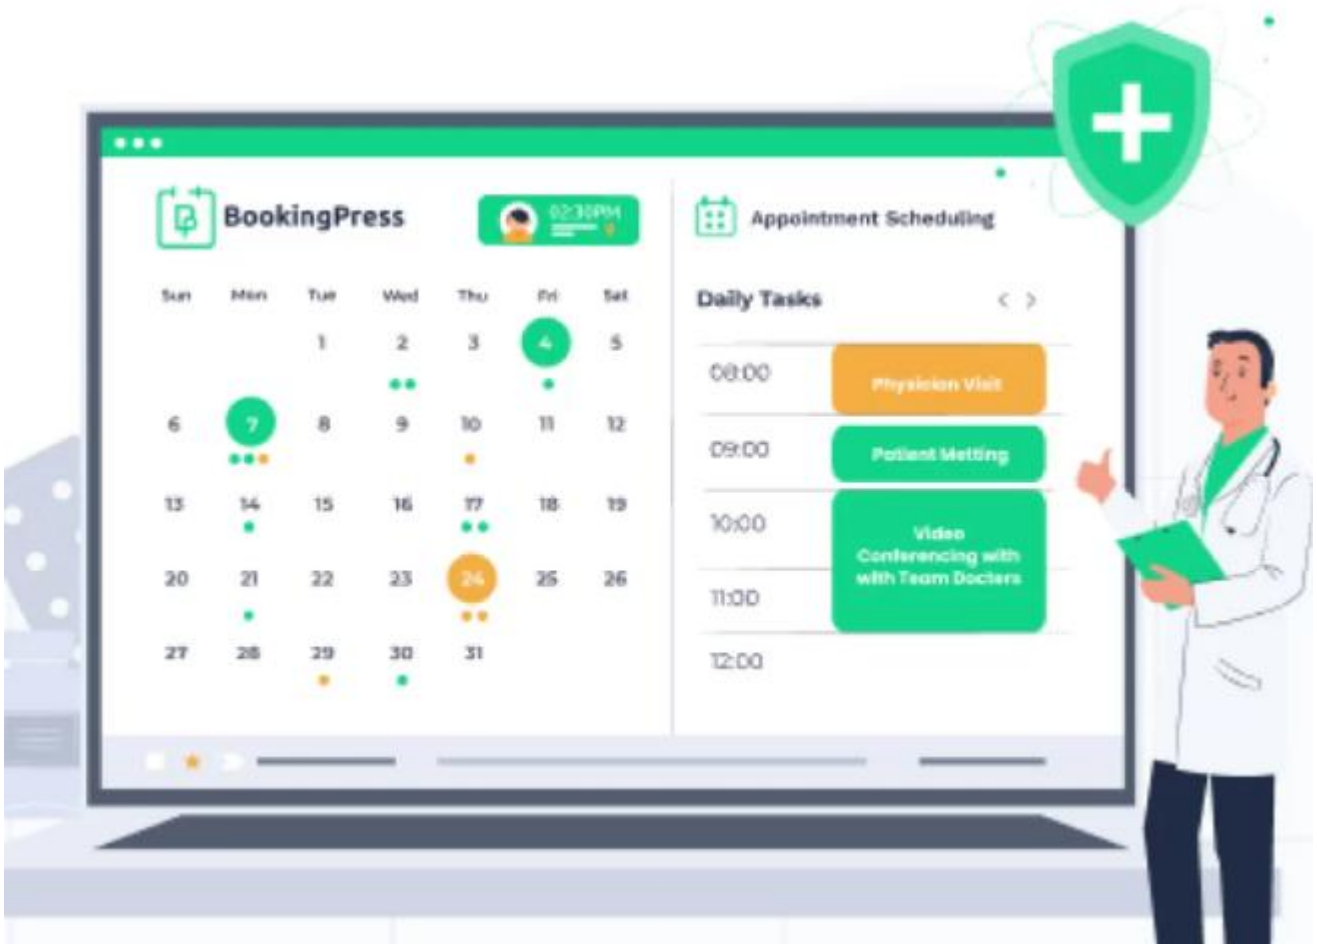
BookingPress

02:30PM

| Sun | Mon | Tue | Wed | Thu | Fri | Sat |
|---|---|---|---|---|---|---|
| | | 1 | 2 | 3 | 4 | 5 |
| 6 | 7 | 8 | 9 | 10 | 11 | 12 |
| 13 | 14 | 15 | 16 | 17 | 18 | 19 |
| 20 | 21 | 22 | 23 | 24 | 25 | 26 |
| 27 | 28 | 29 | 30 | 31 | | |

Appointment Scheduling

Daily Tasks

08:00 Physician Visit

09:00 Patient Metting

10:00 Video Conferencing with with Team Doctors

11:00

12:00